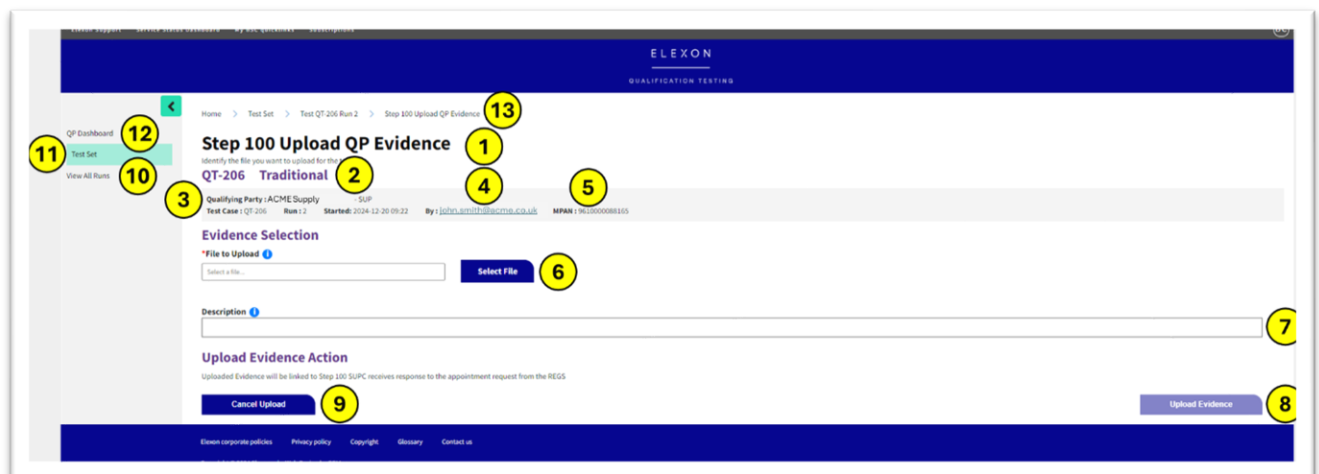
Elexon Support Service Status Dashboard My BSC Quicklinks Subscriptions

ELEXON
QUALIFICATION TESTING

QP Dashboard 12
11 Test Set
View All Runs 10

Home > Test Set > Test QT-206 Run 2 > Step 100 Upload QP Evidence 13

Step 100 Upload QP Evidence 1
Identify the file you want to upload for the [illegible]

QT-206 Traditional 2

3 Qualifying Party : ACME Supply : SUP
Test Case : QT-206 Run : 2 Started: 2024-12-20 09:22 By : john.smith@acme.co.uk 4 MPAN : 9610000088165 5

Evidence Selection
*File to Upload
Select a file...
Select File 6

Description
7

Upload Evidence Action
Uploaded Evidence will be linked to Step 100 SUPC receives response to the appointment request from the REGS

Cancel Upload 9
Upload Evidence 8

Elexon corporate policies Privacy policy Copyright Glossary Contact us